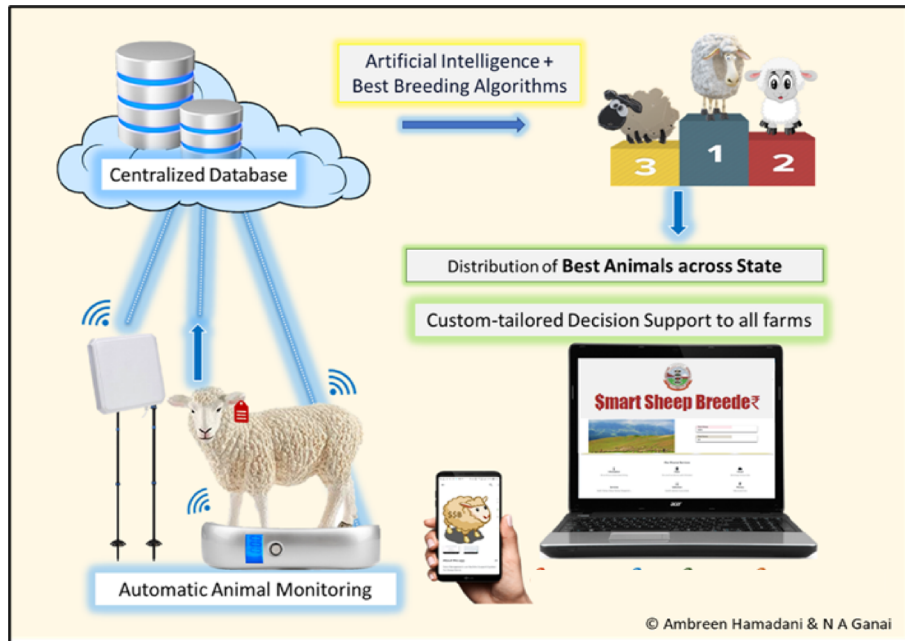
Centralized Database

Artificial Intelligence + Best Breeding Algorithms

3

1

2

Distribution of **Best Animals across State**

Custom-tailored Decision Support to all farms

$mart Sheep Breede₹

SSB

Automatic Animal Monitoring

© Ambreen Hamadani & N A Ganai